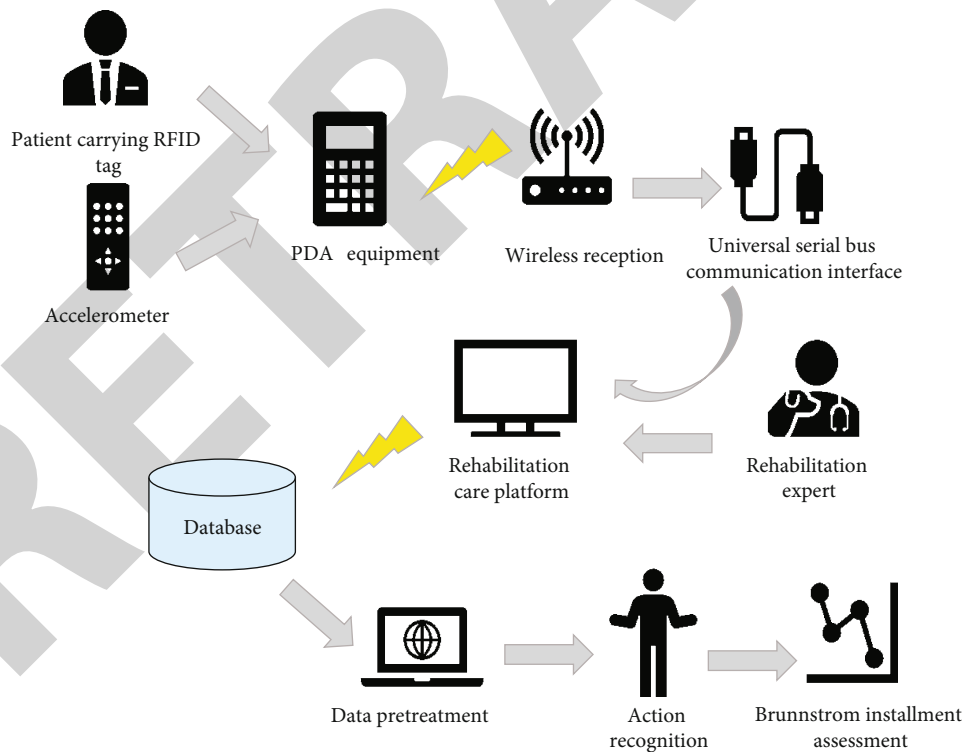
Patient carrying RFID tag

Accelerometer

PDA equipment

Wireless reception

Universal serial bus communication interface

Rehabilitation care platform

Rehabilitation expert

Database

Data pretreatment

Action recognition

Brunnstrom installment assessment

RETRACTED